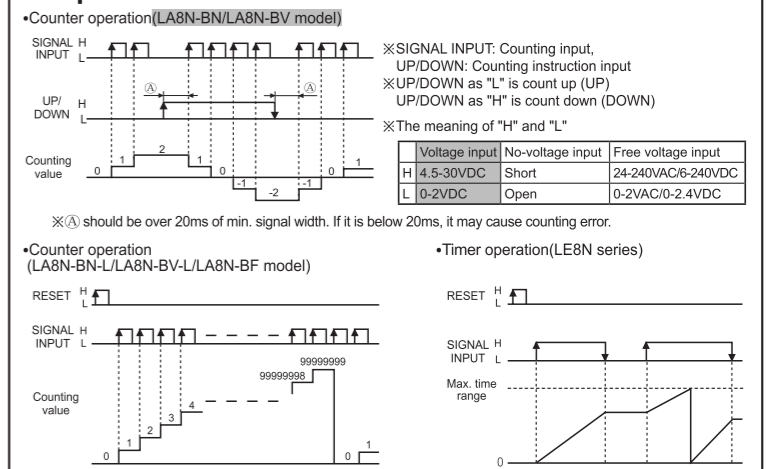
•Counter operation(LA8N-BN/LA8N-BV model)

SIGNAL INPUT H L

UP/DOWN H L

Ⓐ Ⓐ

Counting value

0 1 2 1 0 -1 -2 -1 0 1

※SIGNAL INPUT: Counting input, UP/DOWN: Counting instruction input
※UP/DOWN as "L" is count up (UP) UP/DOWN as "H" is count down (DOWN)

※The meaning of "H" and "L"

| | Voltage input | No-voltage input | Free voltage input |
|---|---|---|---|
| H | 4.5-30VDC | Short | 24-240VAC/6-240VDC |
| L | 0-2VDC | Open | 0-2VAC/0-2.4VDC |

※Ⓐ should be over 20ms of min. signal width. If it is below 20ms, it may cause counting error.

•Counter operation (LA8N-BN-L/LA8N-BV-L/LA8N-BF model)

RESET H L

SIGNAL INPUT H L

Counting value

0 1 2 3 4 99999998 99999999 0 1

•Timer operation(LE8N series)

RESET H L

SIGNAL INPUT H L

Max. time range

0